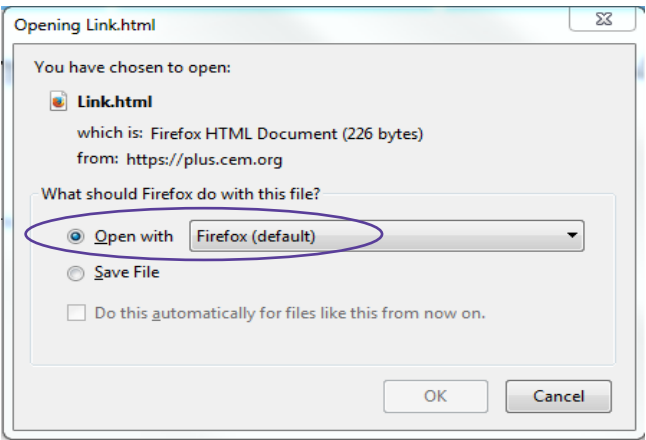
Opening Link.html

You have chosen to open:

Link.html

which is: Firefox HTML Document (226 bytes)

from: https://plus.cem.org

What should Firefox do with this file?

Open with Firefox (default)

Save File

Do this automatically for files like this from now on.

OK

Cancel